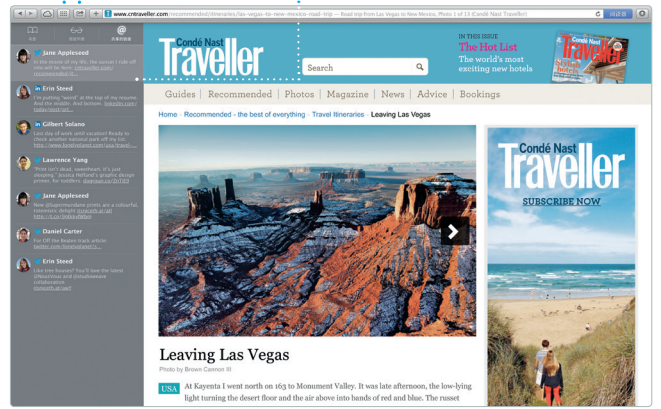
www.cntraveller.com/recommended/itineraries/las-vegas-to-new-mexico-road-trip — Road trip From Las Vegas to New Mexico, Photo 1 of 13 (Condé Nast Traveller)

Jane Appleseed
In the course of my life, the woman I told you to be in... cntraveller.com/ recommended/it...

Erin Steed
I'm putting "weird" at the top of my resume. And the middle. And bottom. linkedin.com/ today/post/art...

Gilbert Solano
Last day of work until vacation! Ready to check another national park off my list. www.lonelyplanet.com/usa/travel...

Lawrence Yang
"Print isn't dead, sweetheart. It's just sleeping." Jessica Hirsch's graphic design primer, for toddlers. dogbook.co/7z1903

Jane Appleseed
New @hugomundene prints are a colourful, immersive delight! tinyurb.al/all

Daniel Carter
For Off the Beaten track article twitter.com/lonelyplanet/...

Erin Steed
Like tree houses? You'll love the latest @Noorimad and @studioware collaboration tinyurb.al/all

Condé Nast Traveller
Search
IN THIS ISSUE
The Hot List
The world's most exciting new hotels

Guides | Recommended | Photos | Magazine | News | Advice | Bookings

Home › Recommended - the best of everything › Travel itineraries › Leaving Las Vegas

Condé Nast Traveller
SUBSCRIBE NOW

Leaving Las Vegas
Photo by Brown Cannon III

USA At Kayenta I went north on 163 to Monument Valley. It was late afternoon, the low-lying light turning the desert floor and the air above into bands of red and blue. The russet